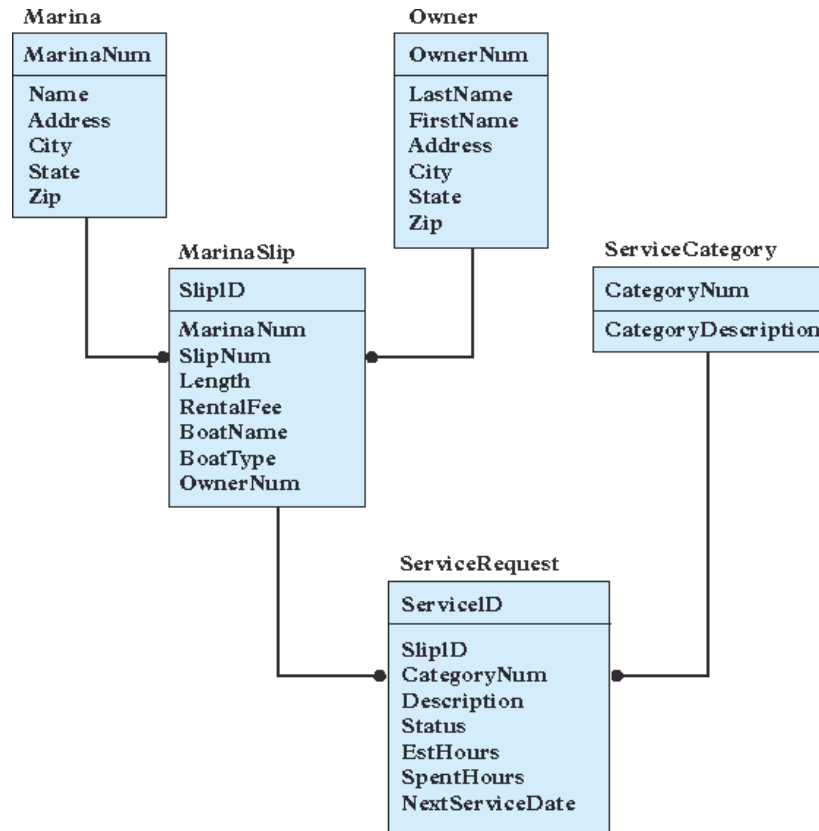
Marina

MarinaNum

Name
Address
City
State
Zip

Owner

OwnerNum

LastName
FirstName
Address
City
State
Zip

MarinaSlip

SlipID

MarinaNum
SlipNum
Length
RentalFee
BoatName
BoatType
OwnerNum

ServiceCategory

CategoryNum

CategoryDescription

ServiceRequest

ServiceID

SlipID
CategoryNum
Description
Status
EstHours
SpentHours
NextServiceDate